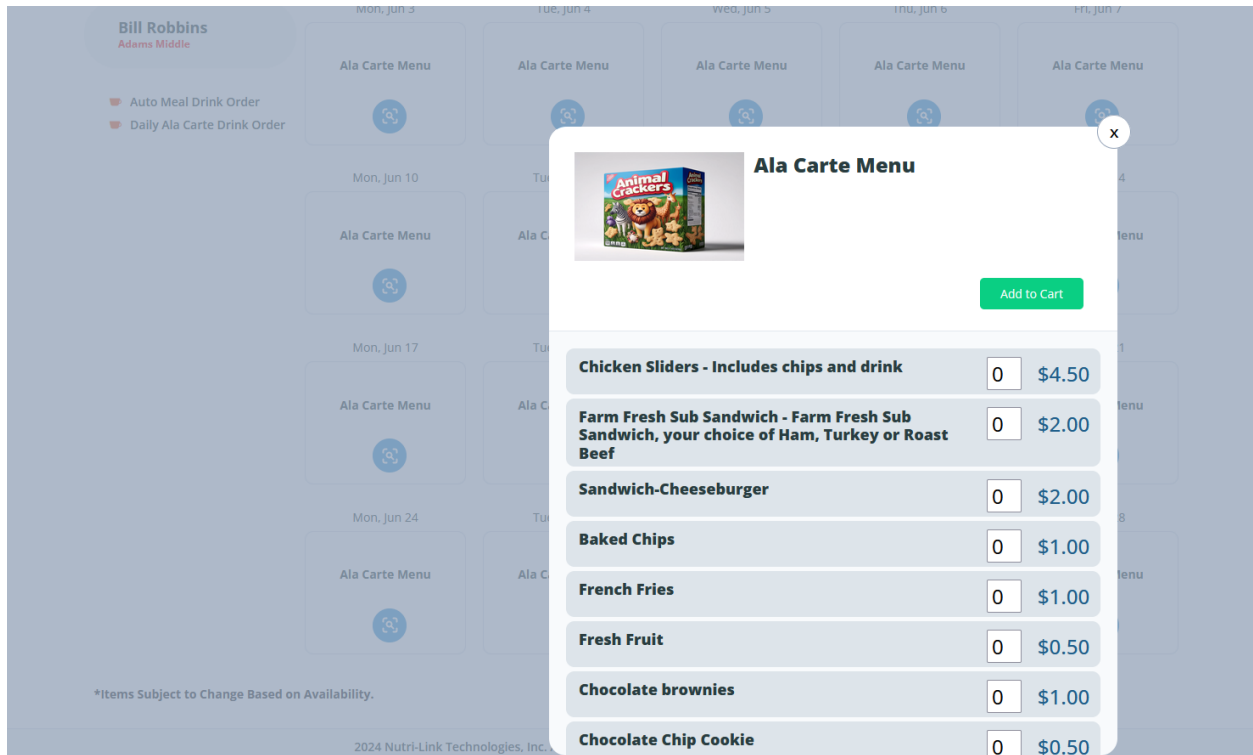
Bill Robbins
Adams Middle

Auto Meal Drink Order
Daily Ala Carte Drink Order

Mon, Jun 3
Ala Carte Menu

Tue, Jun 4
Ala Carte Menu

Wed, Jun 5
Ala Carte Menu

Thu, Jun 6
Ala Carte Menu

Fri, Jun 7
Ala Carte Menu

Mon, Jun 10
Ala Carte Menu

Tu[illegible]
Ala C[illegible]

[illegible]4
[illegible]lenu

Mon, Jun 17
Ala Carte Menu

Tu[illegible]
Ala C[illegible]

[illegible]1
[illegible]lenu

Mon, Jun 24
Ala Carte Menu

Tu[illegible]
Ala C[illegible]

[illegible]8
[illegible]lenu

*Items Subject to Change Based on Availability.

2024 Nutri-Link Technologies, Inc. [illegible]

x

Animal Crackers

Ala Carte Menu

Add to Cart

| | | |
|---|---|---|
| Chicken Sliders - Includes chips and drink | 0 | \$4.50 |
| Farm Fresh Sub Sandwich - Farm Fresh Sub Sandwich, your choice of Ham, Turkey or Roast Beef | 0 | \$2.00 |
| Sandwich-Cheeseburger | 0 | \$2.00 |
| Baked Chips | 0 | \$1.00 |
| French Fries | 0 | \$1.00 |
| Fresh Fruit | 0 | \$0.50 |
| Chocolate brownies | 0 | \$1.00 |
| Chocolate Chip Cookie | 0 | \$0.50 |